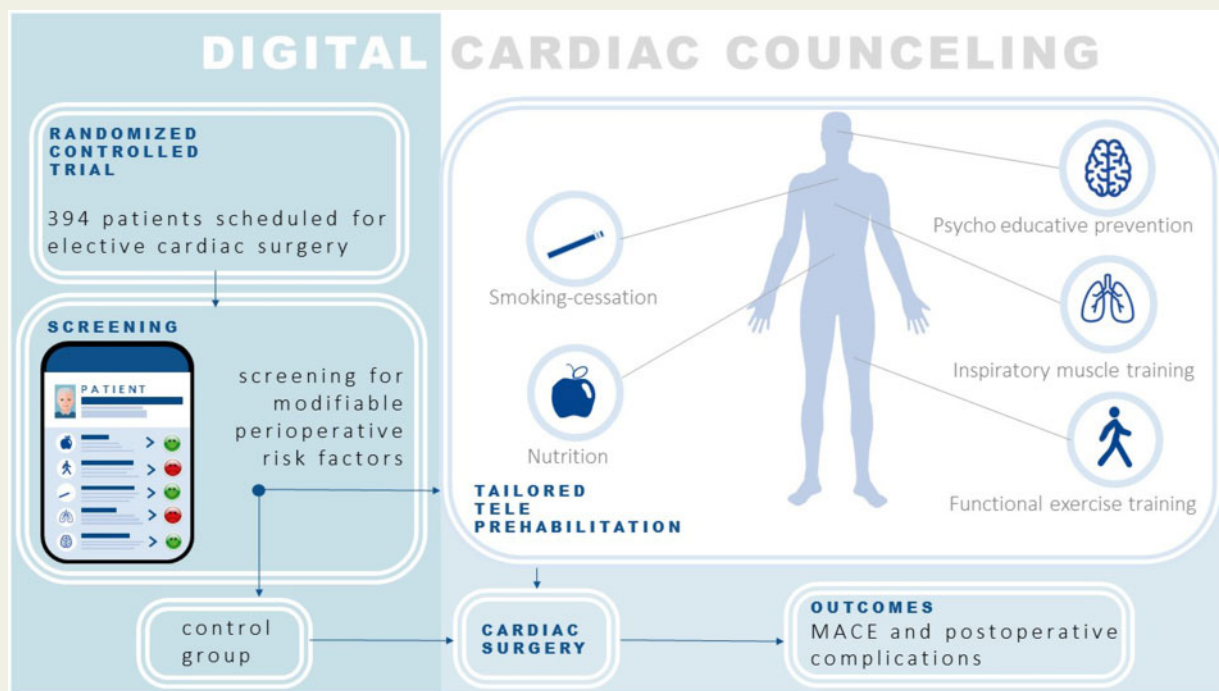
DIGITAL CARDIAC COUNCELING

RANDOMIZED CONTROLLED TRIAL

394 patients scheduled for elective cardiac surgery

SCREENING

PATIENT

screening for modifiable perioperative risk factors

Smoking-cessation

Nutrition

Psycho educative prevention

Inspiratory muscle training

Functional exercise training

TAILORED TELE PREHABILITATION

control group

CARDIAC SURGERY

OUTCOMES
MACE and postoperative complications